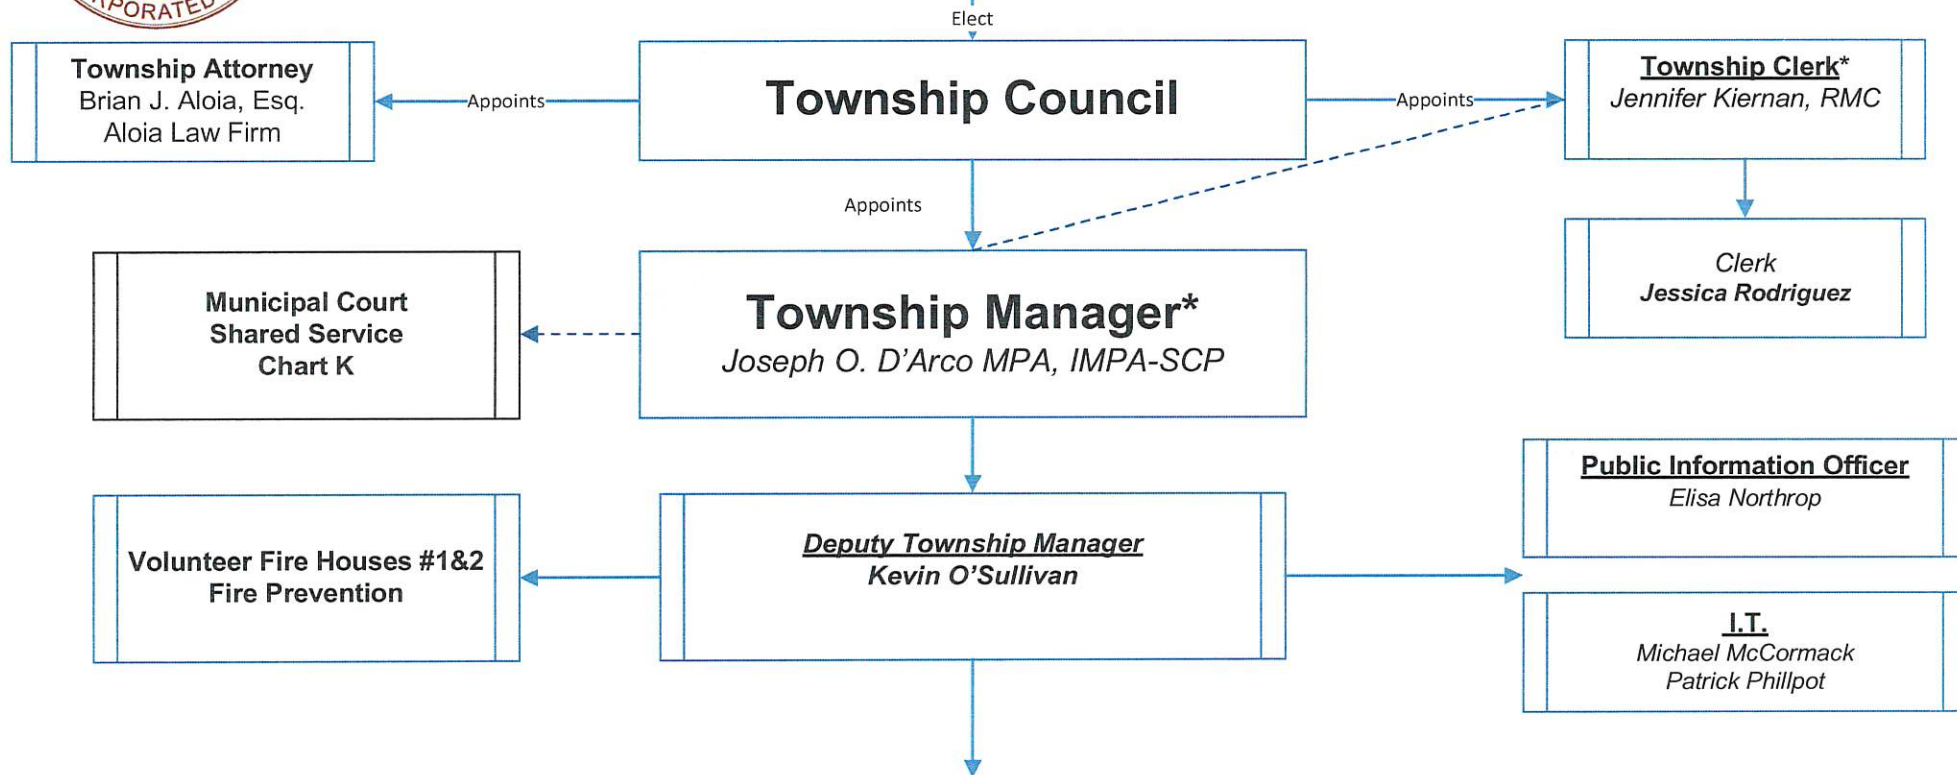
PORATED

Elect

Township Attorney
Brian J. Aloia, Esq.
Aloia Law Firm

Appoints

Township Council

Appoints

Township Clerk*
Jennifer Kiernan, RMC

Appoints

Clerk
Jessica Rodriguez

Municipal Court
Shared Service
Chart K

Township Manager*
Joseph O. D'Arco MPA, IMPA-SCP

Public Information Officer
Elisa Northrop

Volunteer Fire Houses #1&2
Fire Prevention

Deputy Township Manager
Kevin O'Sullivan

I.T.
Michael McCormack
Patrick Phillpot